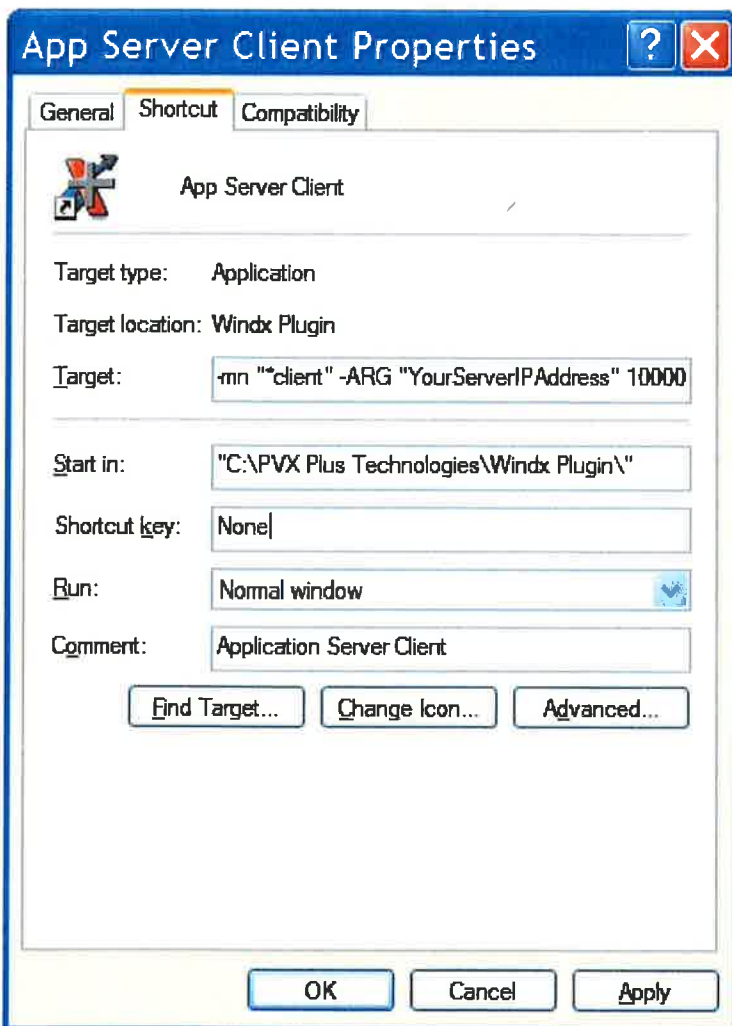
App Server Client Properties

General Shortcut Compatibility

App Server Client

Target type: Application

Target location: Windx Plugin

Target: -mn "*client" -ARG "YourServerIPAddress" 10000

Start in: "C:\PVX Plus Technologies\Windx Plugin\"

Shortcut key: None

Run: Normal window

Comment: Application Server Client

Find Target... Change Icon... Advanced...

OK Cancel Apply